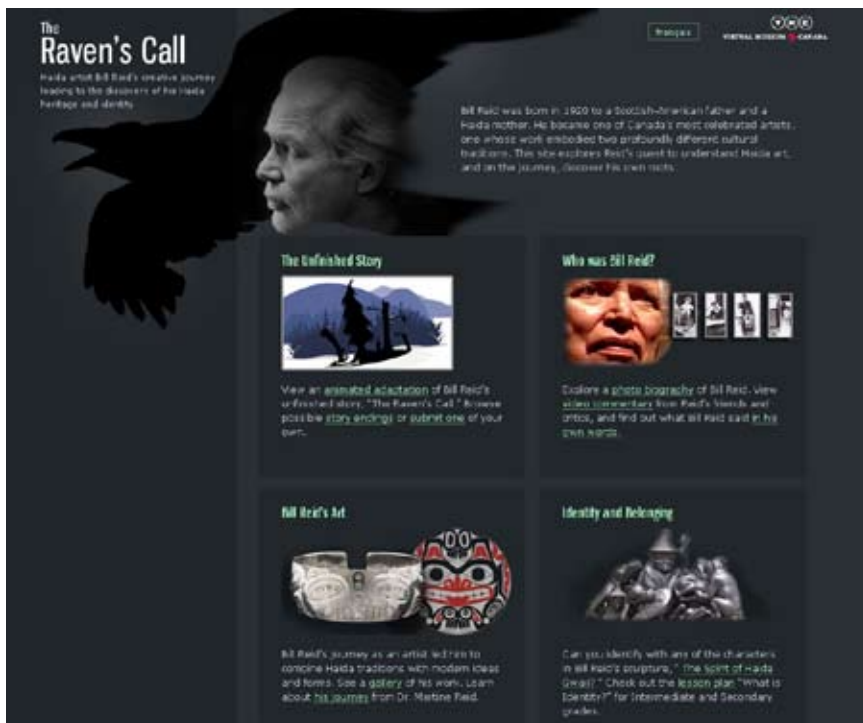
The
Raven's Call

Haida artist Bill Reid's creative journey leading to the discovery of his Haida heritage and identity.

Français

VIRTUAL MUSEUM CANADA

Bill Reid was born in 1920 to a Scottish-American father and a Haida mother. He became one of Canada's most celebrated artists, one whose work embodied two profoundly different cultural traditions. This site explores Reid's quest to understand Haida art, and on the journey, discover his own roots.

The Unfinished Story

View an animated adaptation of Bill Reid's unfinished story, "The Raven's Call." Browse possible story endings or submit one of your own.

Who was Bill Reid?

Explore a photo biography of Bill Reid. View video commentary from Reid's friends and critics, and find out what Bill Reid said in his own words.

Bill Reid's Art

Bill Reid's journey as an artist led him to combine Haida traditions with modern ideas and forms. See a gallery of his work. Learn about his journey from Dr. Martine Reid.

Identity and Belonging

Can you identify with any of the characters in Bill Reid's sculpture, "The Spirit of Haida Gwaii?" Check out the lesson plan "What is Identity?" for Intermediate and Secondary grades.